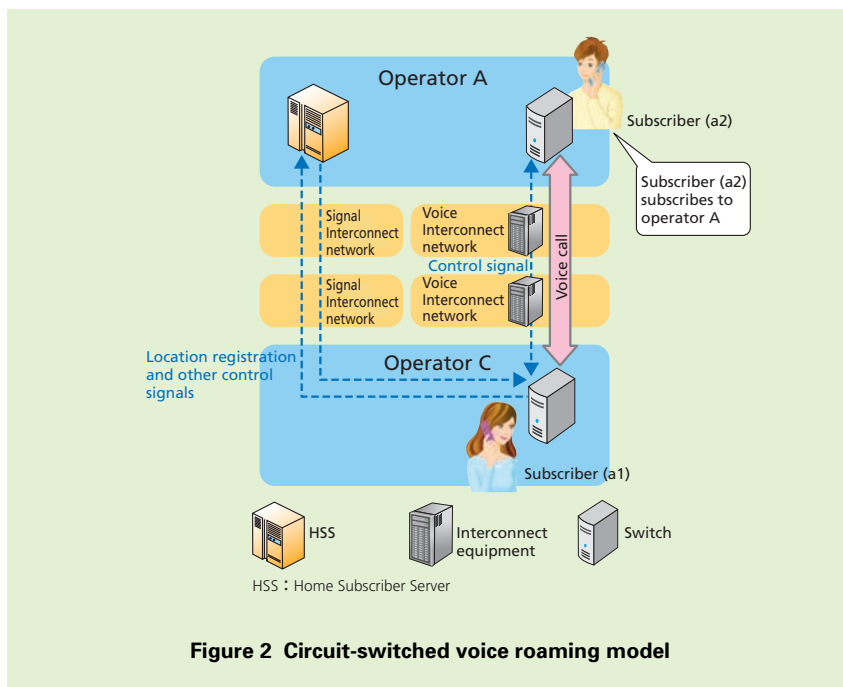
Operator A

Subscriber (a2)

Subscriber (a2) subscribes to operator A

Signal Interconnect network

Voice Interconnect network

Control signal

Voice call

Signal Interconnect network

Voice Interconnect network

Location registration and other control signals

Operator C

Subscriber (a1)

HSS

Interconnect equipment

Switch

HSS：Home Subscriber Server

Figure 2 Circuit-switched voice roaming model